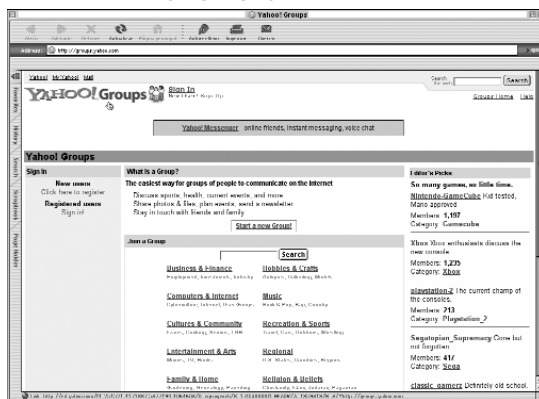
Yahoo! Groups

Address http://groups.yahoo.com

Yahoo! My Yahoo! Mail

YAHOO! Groups

Sign In
New User? Sign Up

Search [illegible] Search

Groups Home Help

Yahoo! Messenger online friends, instant messaging, voice chat

Yahoo! Groups

Sign In

New users
Click here to register

Registered users
Sign in!

What is a Group?

The easiest way for groups of people to communicate on the Internet

Discuss sports, health, current events, and more
Share photos & files, plan events, send a newsletter
Stay in touch with friends and family

Start a new Group!

Join a Group

Search

Business & Finance
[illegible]

Hobbies & Crafts
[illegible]

Computers & Internet
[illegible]

Music
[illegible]

Cultures & Community
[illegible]

Recreation & Sports
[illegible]

Entertainment & Arts
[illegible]

Regional
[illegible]

Family & Home
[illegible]

Religion & Beliefs
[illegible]

Editor's Picks

So many games, so little time.

Nintendo-GameCube Kid tested, Mario approved

Members: 1,197
Category: Gamecube

Xbox Xbox enthusiasts discuss the new console

Members: 1,275
Category: Xbox

playstation-2 The current champ of the consoles.

Members: 213
Category: Playstation 2

Segatopian_Supremacy Gone but not forgotten

Members: 41
Category: Sega

classic_gamerz Definitely old school.

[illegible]